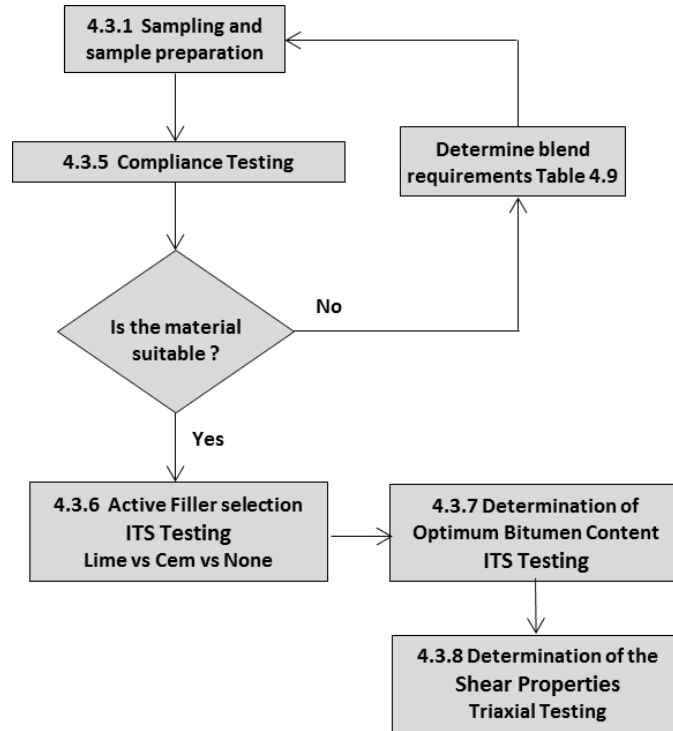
4.3.1 Sampling and sample preparation

4.3.5 Compliance Testing

Determine blend requirements Table 4.9

Is the material suitable ?

No

Yes

4.3.6 Active Filler selection
ITS Testing
Lime vs Cem vs None

4.3.7 Determination of Optimum Bitumen Content
ITS Testing

4.3.8 Determination of the Shear Properties
Triaxial Testing